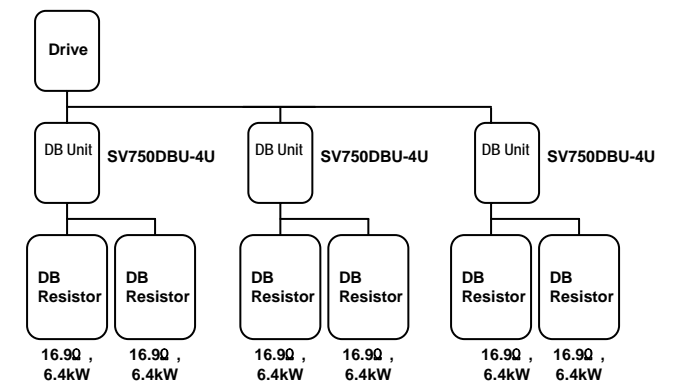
Drive

DB Unit SV750DBU-4U

DB Unit SV750DBU-4U

DB Unit SV750DBU-4U

DB Resistor

DB Resistor

DB Resistor

DB Resistor

DB Resistor

DB Resistor

16.9Ω , 6.4kW

16.9Ω , 6.4kW

16.9Ω , 6.4kW

16.9Ω , 6.4kW

16.9Ω , 6.4kW

16.9Ω , 6.4kW